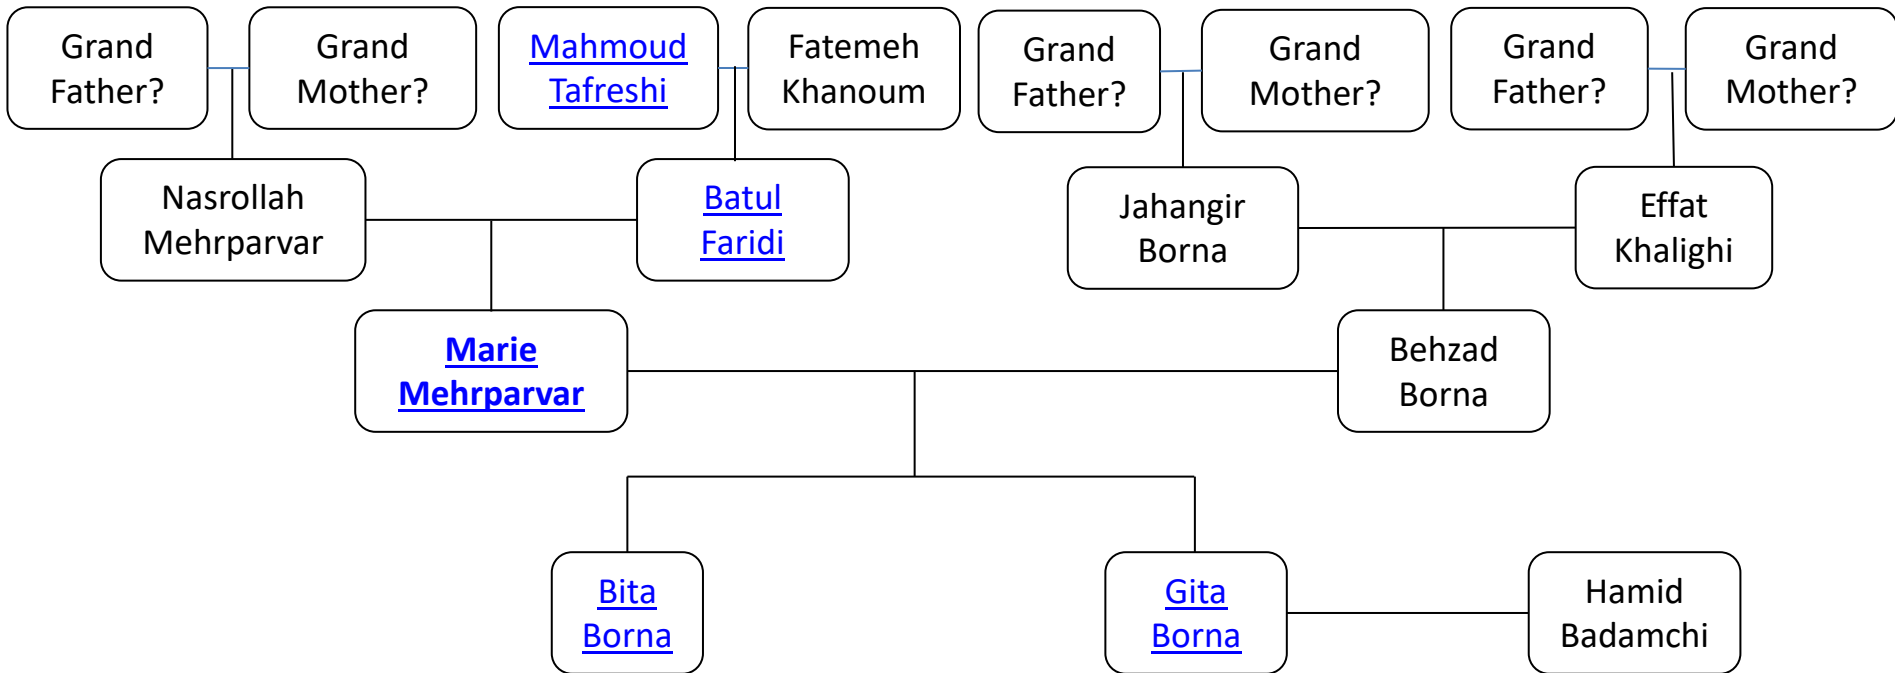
Grand Father?

Grand Mother?

Mahmoud Tafreshi

Fatemeh Khanoum

Grand Father?

Grand Mother?

Grand Father?

Grand Mother?

Nasrollah Mehrparvar

Batul Faridi

Jahangir Borna

Effat Khalighi

Marie Mehrparvar

Behzad Borna

Bita Borna

Gita Borna

Hamid Badamchi